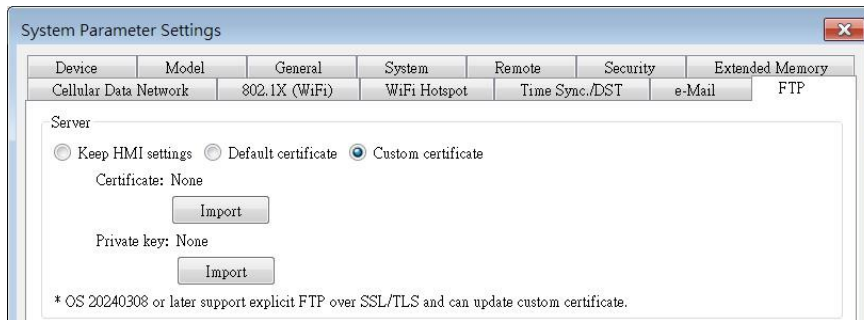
System Parameter Settings

Device | Model | General | System | Remote | Security | Extended Memory
Cellular Data Network | 802.1X (WiFi) | WiFi Hotspot | Time Sync./DST | e-Mail | FTP

Server

Keep HMI settings  Default certificate  Custom certificate

Certificate: None

Import

Private key: None

Import

* OS 20240308 or later support explicit FTP over SSL/TLS and can update custom certificate.